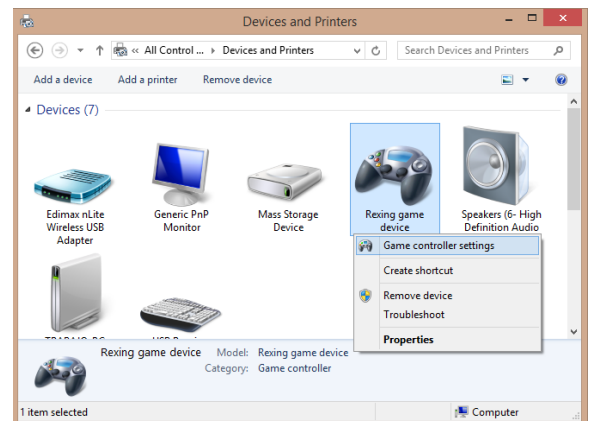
Devices and Printers

« All Control ... › Devices and Printers

Search Devices and Printers

Add a device    Add a printer    Remove device

Devices (7)

Edimax nLite Wireless USB Adapter

Generic PnP Monitor

Mass Storage Device

Rexing game device

Speakers (6- High Definition Audio

TRABAJO_PC

USB Receiver

Game controller settings

Create shortcut

Remove device

Troubleshoot

Properties

Rexing game device    Model: Rexing game device
Category: Game controller

1 item selected

Computer